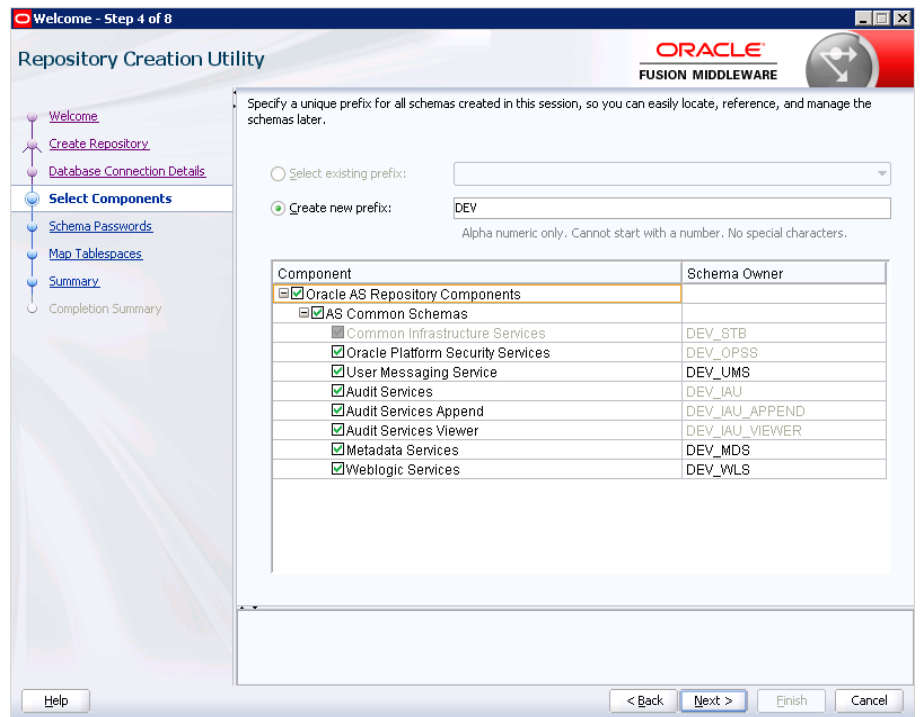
Welcome - Step 4 of 8

Repository Creation Utility

ORACLE
FUSION MIDDLEWARE

Welcome
Create Repository
Database Connection Details
Select Components
Schema Passwords
Map Tablespaces
Summary
Completion Summary

Specify a unique prefix for all schemas created in this session, so you can easily locate, reference, and manage the schemas later.

Select existing prefix:

Create new prefix: DEV

Alpha numeric only. Cannot start with a number. No special characters.

| Component | Schema Owner |
|---|---|
| Oracle AS Repository Components | |
| AS Common Schemas | |
| Common Infrastructure Services | DEV_STB |
| Oracle Platform Security Services | DEV_OPSS |
| User Messaging Service | DEV_UMS |
| Audit Services | DEV_IAU |
| Audit Services Append | DEV_IAU_APPEND |
| Audit Services Viewer | DEV_IAU_VIEWER |
| Metadata Services | DEV_MDS |
| Weblogic Services | DEV_WLS |

Help
< Back
Next >
Finish
Cancel